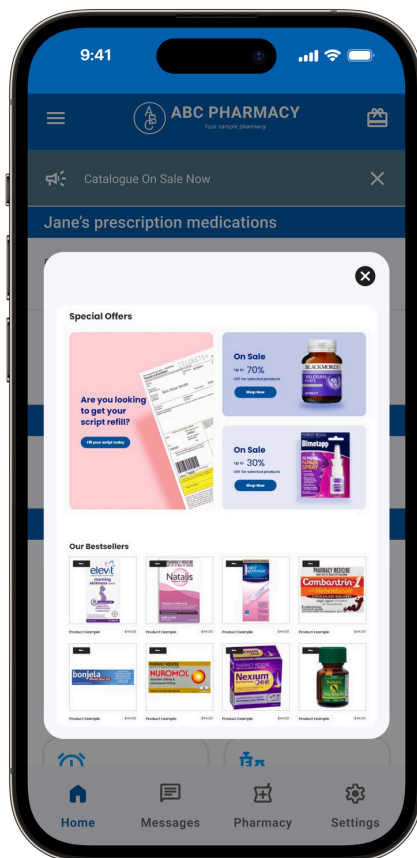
9:41

ABC PHARMACY
Your sample pharmacy

Catalogue On Sale Now

Jane's prescription medications

Special Offers

Are you looking to get your script refill?

Fill your script today

On Sale
Up to 70%
OFF for selected products
Shop Now

BLACKMORES

On Sale
Up to 30%
OFF for selected products
Shop Now

Dimetapp

Our Bestsellers

elevit
Natalis
Combantrin-1
bonjela
NUROMOL
Nexium 24HR

Product Example $44.00
Product Example $44.00
Product Example $44.00
Product Example $44.00
Product Example $44.00
Product Example $44.00
Product Example $44.00
Product Example $44.00

Home
Messages
Pharmacy
Settings